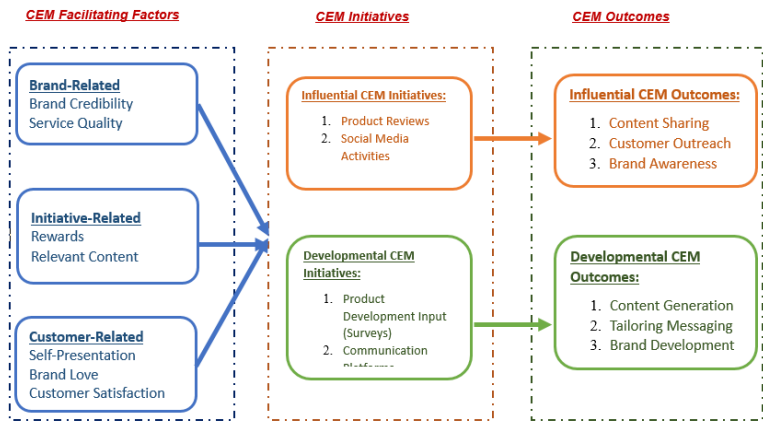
CEM Facilitating Factors

Brand-Related
Brand Credibility
Service Quality

Initiative-Related
Rewards
Relevant Content

Customer-Related
Self-Presentation
Brand Love
Customer Satisfaction

CEM Initiatives

Influential CEM Initiatives:
1. Product Reviews
2. Social Media Activities

Developmental CEM Initiatives:
1. Product Development Input (Surveys)
2. Communication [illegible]

CEM Outcomes

Influential CEM Outcomes:
1. Content Sharing
2. Customer Outreach
3. Brand Awareness

Developmental CEM Outcomes:
1. Content Generation
2. Tailoring Messaging
3. Brand Development